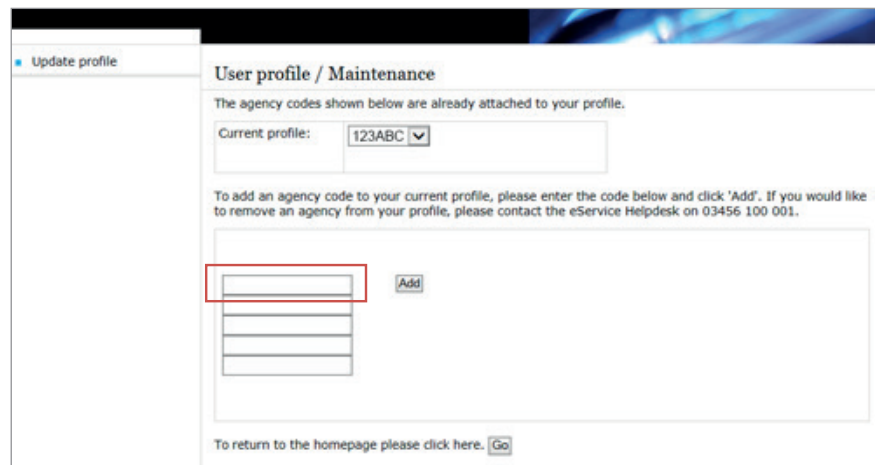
Update profile

User profile / Maintenance

The agency codes shown below are already attached to your profile.

Current profile: 123ABC

To add an agency code to your current profile, please enter the code below and click 'Add'. If you would like to remove an agency from your profile, please contact the eService Helpdesk on 03456 100 001.

Add

To return to the homepage please click here. Go